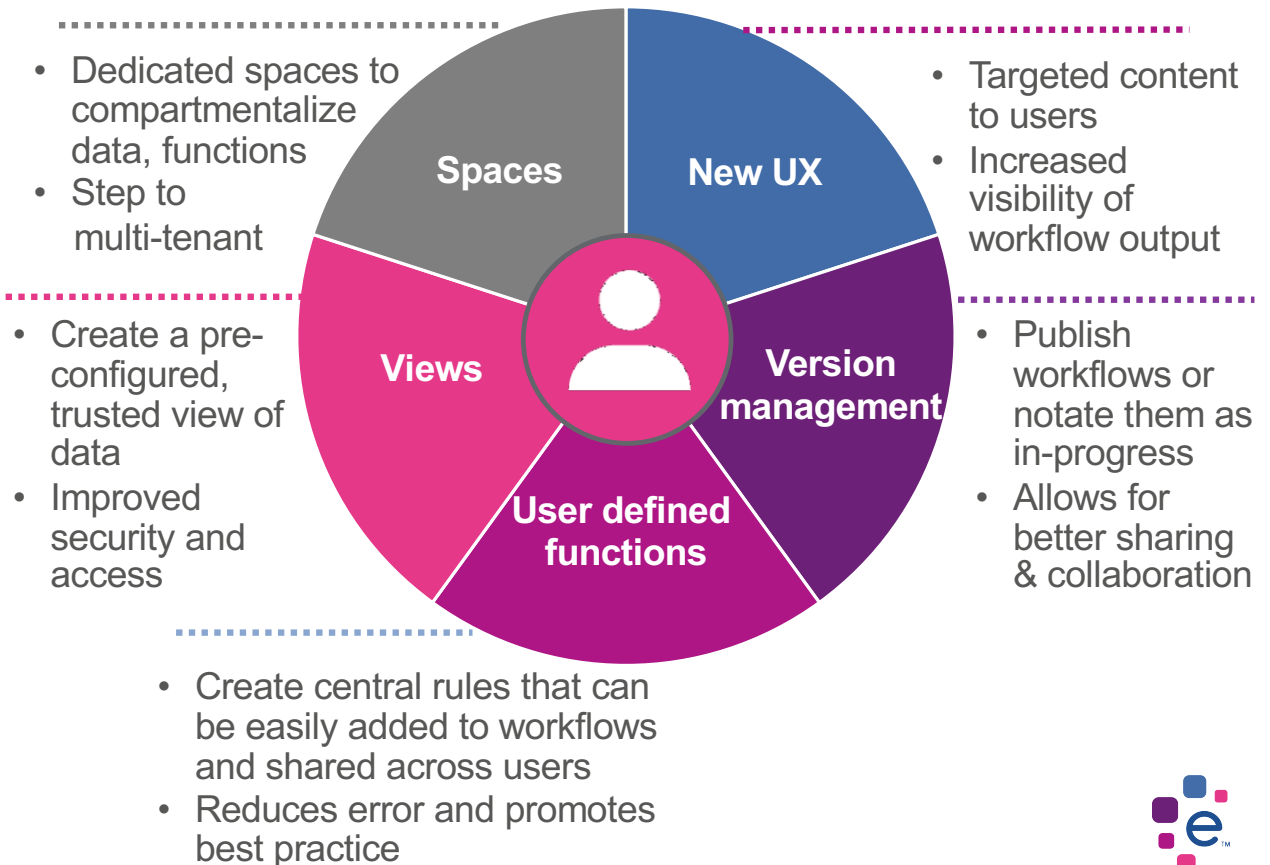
• Dedicated spaces to compartmentalize data, functions
• Step to multi-tenant

Spaces

New UX

• Targeted content to users
• Increased visibility of workflow output

• Create a pre-configured, trusted view of data
• Improved security and access

Views

Version management

• Publish workflows or notate them as in-progress
• Allows for better sharing & collaboration

User defined functions

• Create central rules that can be easily added to workflows and shared across users
• Reduces error and promotes best practice

e
TM